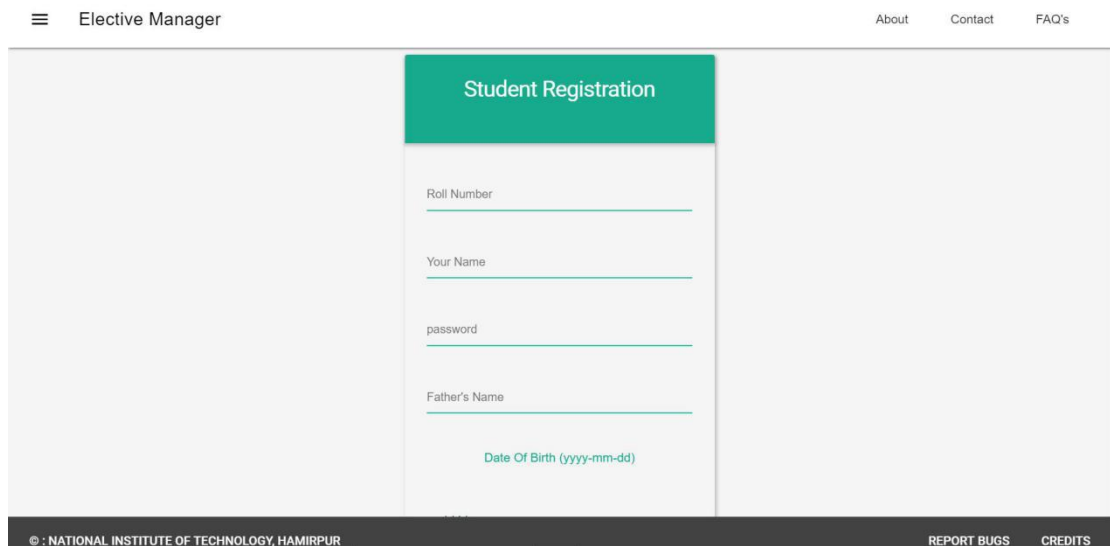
Elective Manager

About Contact FAQ's

Student Registration

Roll Number

Your Name

password

Father's Name

Date Of Birth (yyyy-mm-dd)

© : NATIONAL INSTITUTE OF TECHNOLOGY, HAMIRPUR

REPORT BUGS CREDITS